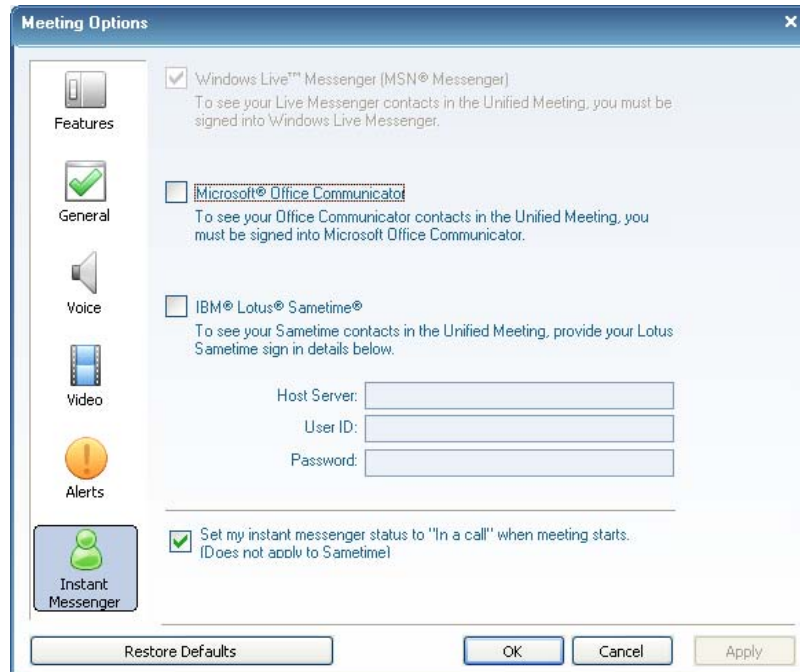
Meeting Options

Features

General

Voice

Video

Alerts

Instant Messenger

Windows Live™ Messenger (MSN® Messenger)
To see your Live Messenger contacts in the Unified Meeting, you must be signed into Windows Live Messenger.

Microsoft® Office Communicator
To see your Office Communicator contacts in the Unified Meeting, you must be signed into Microsoft Office Communicator.

IBM® Lotus® Sametime®
To see your Sametime contacts in the Unified Meeting, provide your Lotus Sametime sign in details below.

Host Server:
User ID:
Password:

Set my instant messenger status to "In a call" when meeting starts. (Does not apply to Sametime)

Restore Defaults

OK

Cancel

Apply